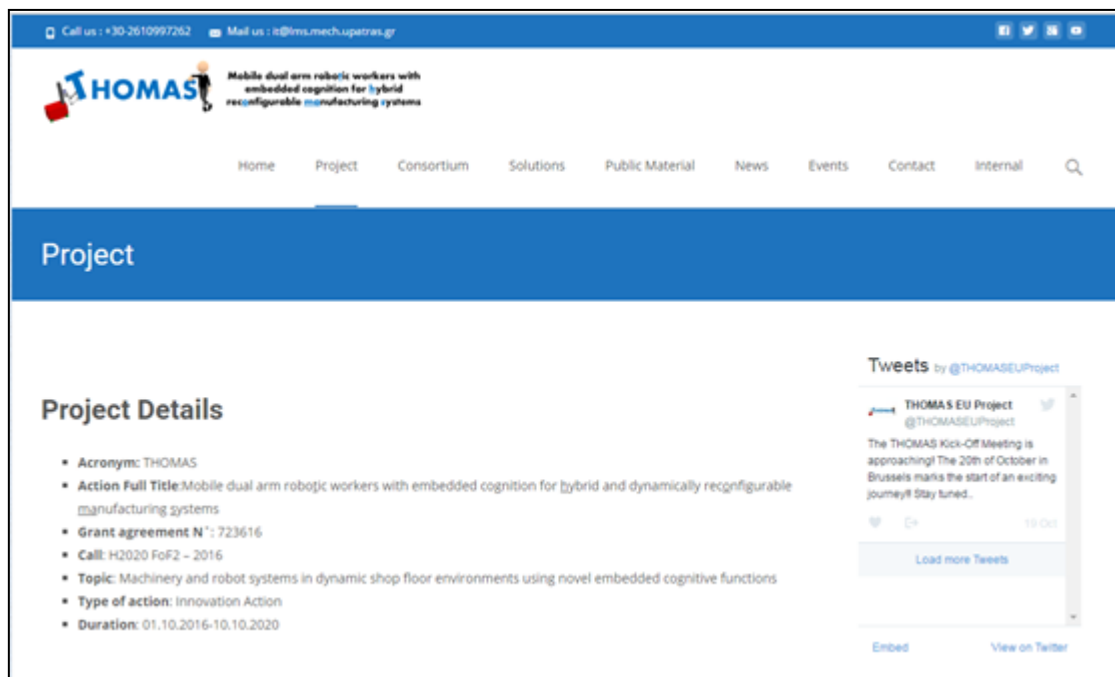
Call us : +30-2610997262 Mail us : it@lms.mech.upatras.gr

THOMAS

Mobile dual arm robotic workers with embedded cognition for hybrid reconfigurable manufacturing systems

Home Project Consortium Solutions Public Material News Events Contact Internal

Project

Project Details

- Acronym: THOMAS
- Action Full Title:Mobile dual arm robotic workers with embedded cognition for hybrid and dynamically reconfigurable manufacturing systems
- Grant agreement N°: 723616
- Call: H2020 FoF2 – 2016
- Topic: Machinery and robot systems in dynamic shop floor environments using novel embedded cognitive functions
- Type of action: Innovation Action
- Duration: 01.10.2016-10.10.2020

Tweets by @THOMASEUProject

THOMAS EU Project @THOMASEUProject

The THOMAS Kick-Off Meeting is approaching! The 20th of October in Brussels marks the start of an exciting journey!! Stay tuned..

19 Oct

Load more Tweets

Embed View on Twitter